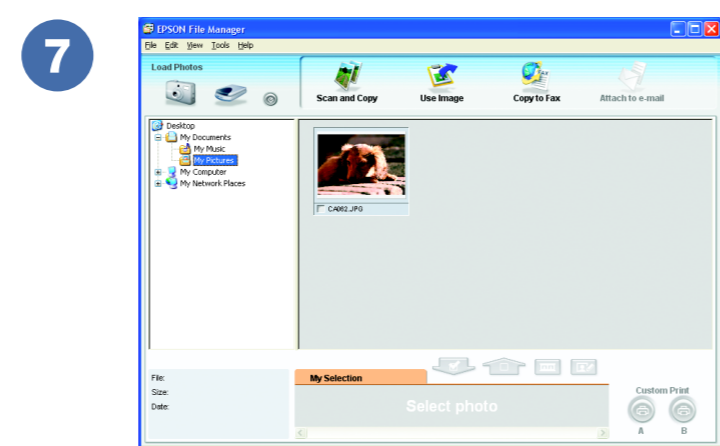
7

EPSON File Manager

File Edit View Tools Help

Load Photos

Scan and Copy

Use Image

Copy to Fax

Attach to e-mail

Desktop
My Documents
My Music
My Pictures
My Computer
My Network Places

CA062.JPG

File:
Size:
Date:

My Selection

Select photo

Custom Print

A

B